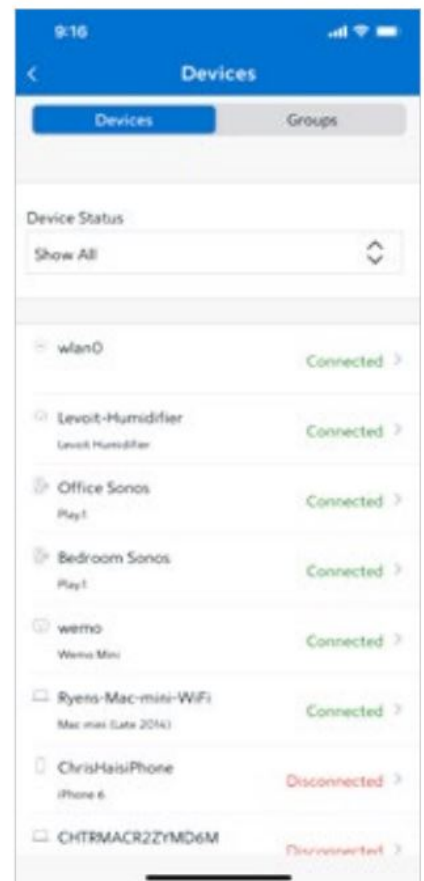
9:16

Devices

Devices | Groups

Device Status

Show All

wlan0
Connected

Levoit-Humidifier
Levoit Humidifier
Connected

Office Sonos
Play:1
Connected

Bedroom Sonos
Play:1
Connected

wemo
Wemo Mini
Connected

Ryens-Mac-mini-WiFi
Mac mini (Late 2014)
Connected

ChrisHaisiPhone
iPhone 6
Disconnected

CHTRMACR2ZYMD6M
Disconnected